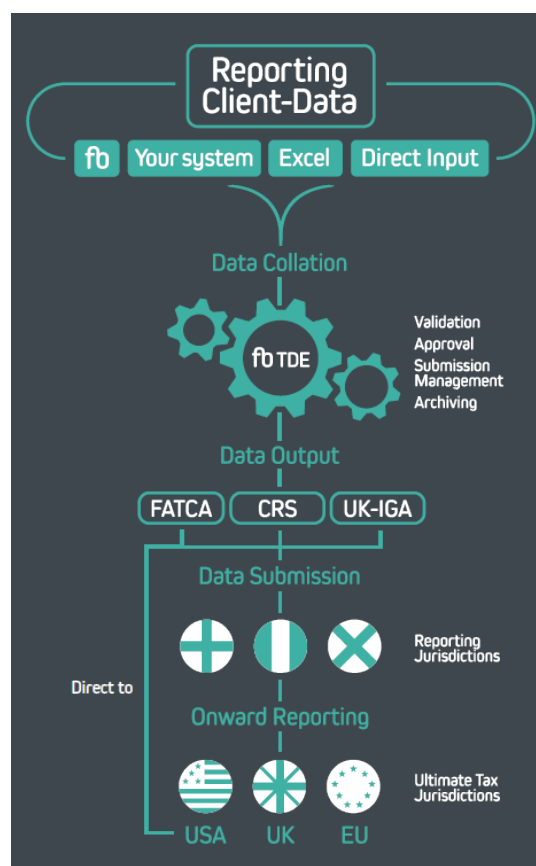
Reporting Client-Data

fb

Your system

Excel

Direct Input

Data Collation

fb TDE

Validation
Approval
Submission Management
Archiving

Data Output

FATCA

CRS

UK-IGA

Data Submission

Reporting Jurisdictions

Direct to

Onward Reporting

Ultimate Tax Jurisdictions

USA

UK

EU